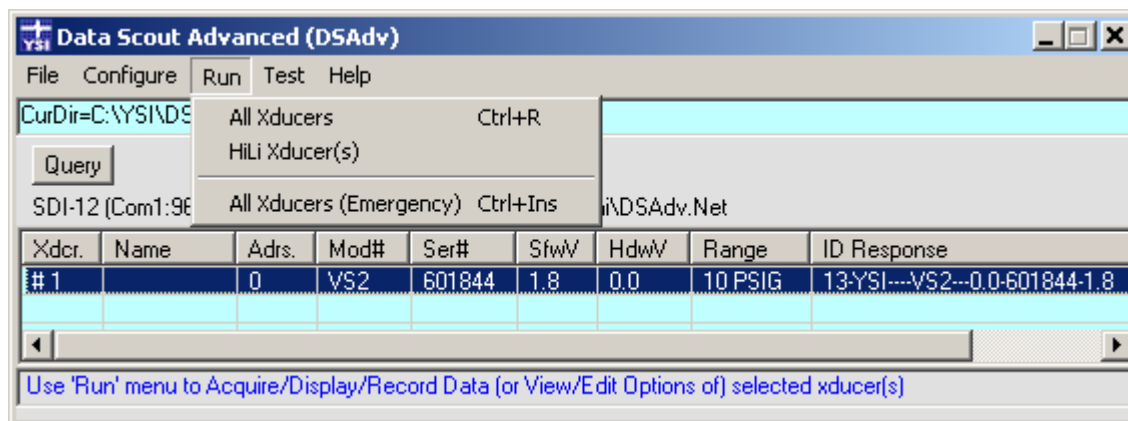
YSI Data Scout Advanced (DSAdv)

File Configure Run Test Help

CurDir=C:\YSI\DS

All Xducers Ctrl+R
HiLi Xducer(s)
All Xducers (Emergency) Ctrl+Ins

Query

SDI-12 (Com1:96 i\DSAdv.Net

| Xdcr. | Name | Adrs. | Mod# | Ser# | SfwV | HdwV | Range | ID Response |
|---|---|---|---|---|---|---|---|---|
| # 1 | | 0 | VS2 | 601844 | 1.8 | 0.0 | 10 PSIG | 13-YSI----VS2---0.0-601844-1.8 |

Use 'Run' menu to Acquire/Display/Record Data (or View/Edit Options of) selected xducer(s)